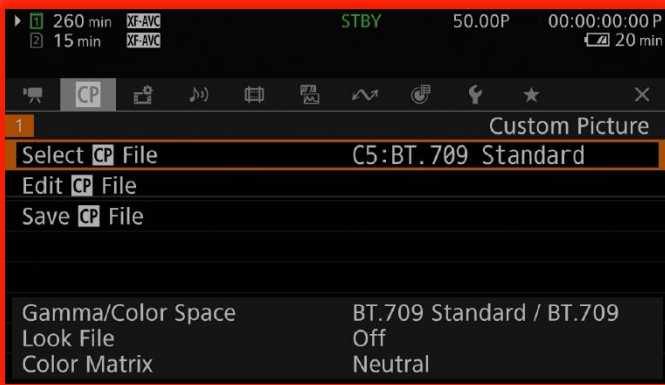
1 260 min XF-AVC
2 15 min XF-AVC
STBY
50.00P
00:00:00:00 P
20 min

CP

1
Custom Picture
Select CP File
C5:BT.709 Standard
Edit CP File
Save CP File

Gamma/Color Space
BT.709 Standard / BT.709
Look File
Off
Color Matrix
Neutral